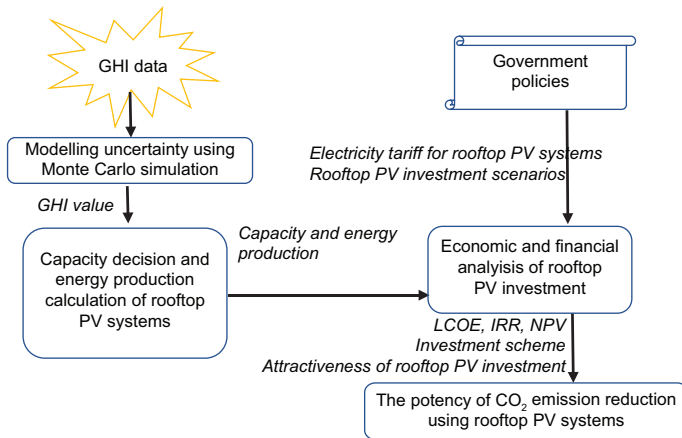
GHI data

Modelling uncertainty using Monte Carlo simulation

GHI value

Capacity decision and energy production calculation of rooftop PV systems

Capacity and energy production

Government policies

Electricity tariff for rooftop PV systems
Rooftop PV investment scenarios

Economic and financial analyisis of rooftop PV investment

LCOE, IRR, NPV
Investment scheme
Attractiveness of rooftop PV investment

The potency of $CO_2$ emission reduction using rooftop PV systems